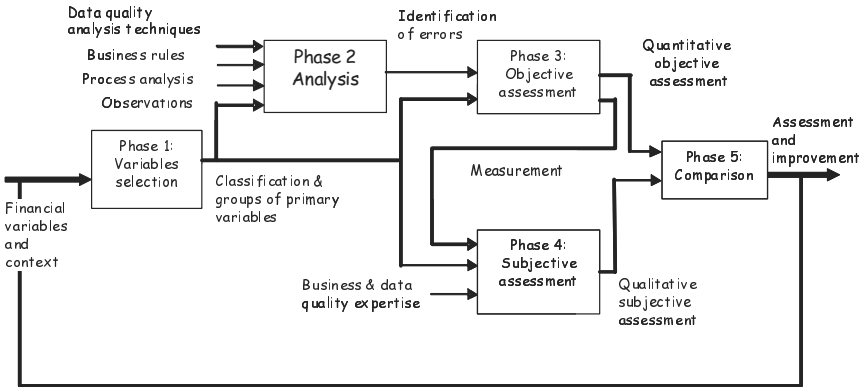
Data quality analysis techniques

Business rules

Process analysis

Observations

Phase 2 Analysis

Identification of errors

Phase 3: Objective assessment

Quantitative objective assessment

Phase 1: Variables selection

Classification & groups of primary variables

Measurement

Phase 5: Comparison

Assessment and improvement

Financial variables and context

Phase 4: Subjective assessment

Business & data quality expertise

Qualitative subjective assessment